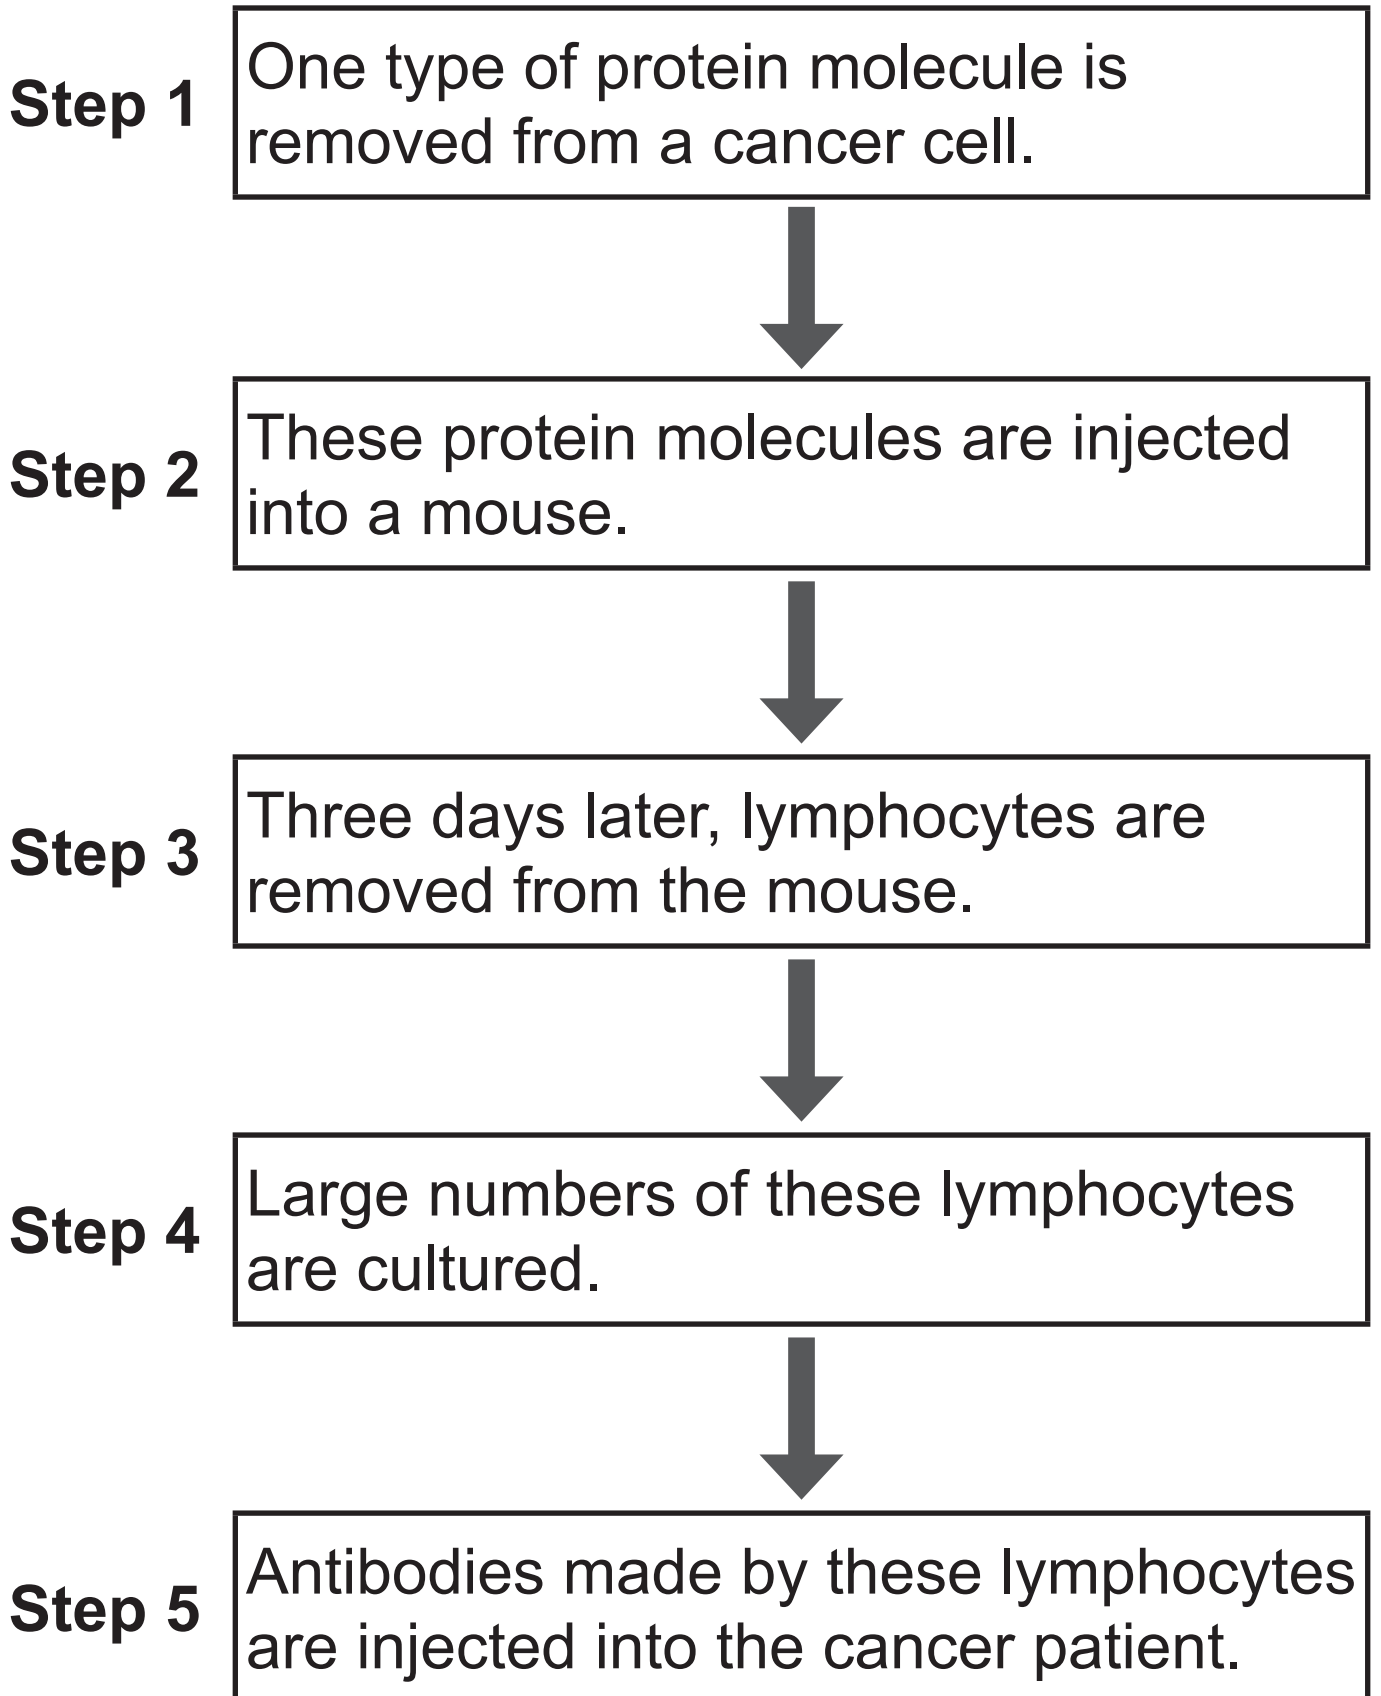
Step 1
One type of protein molecule is removed from a cancer cell.

Step 2
These protein molecules are injected into a mouse.

Step 3
Three days later, lymphocytes are removed from the mouse.

Step 4
Large numbers of these lymphocytes are cultured.

Step 5
Antibodies made by these lymphocytes are injected into the cancer patient.